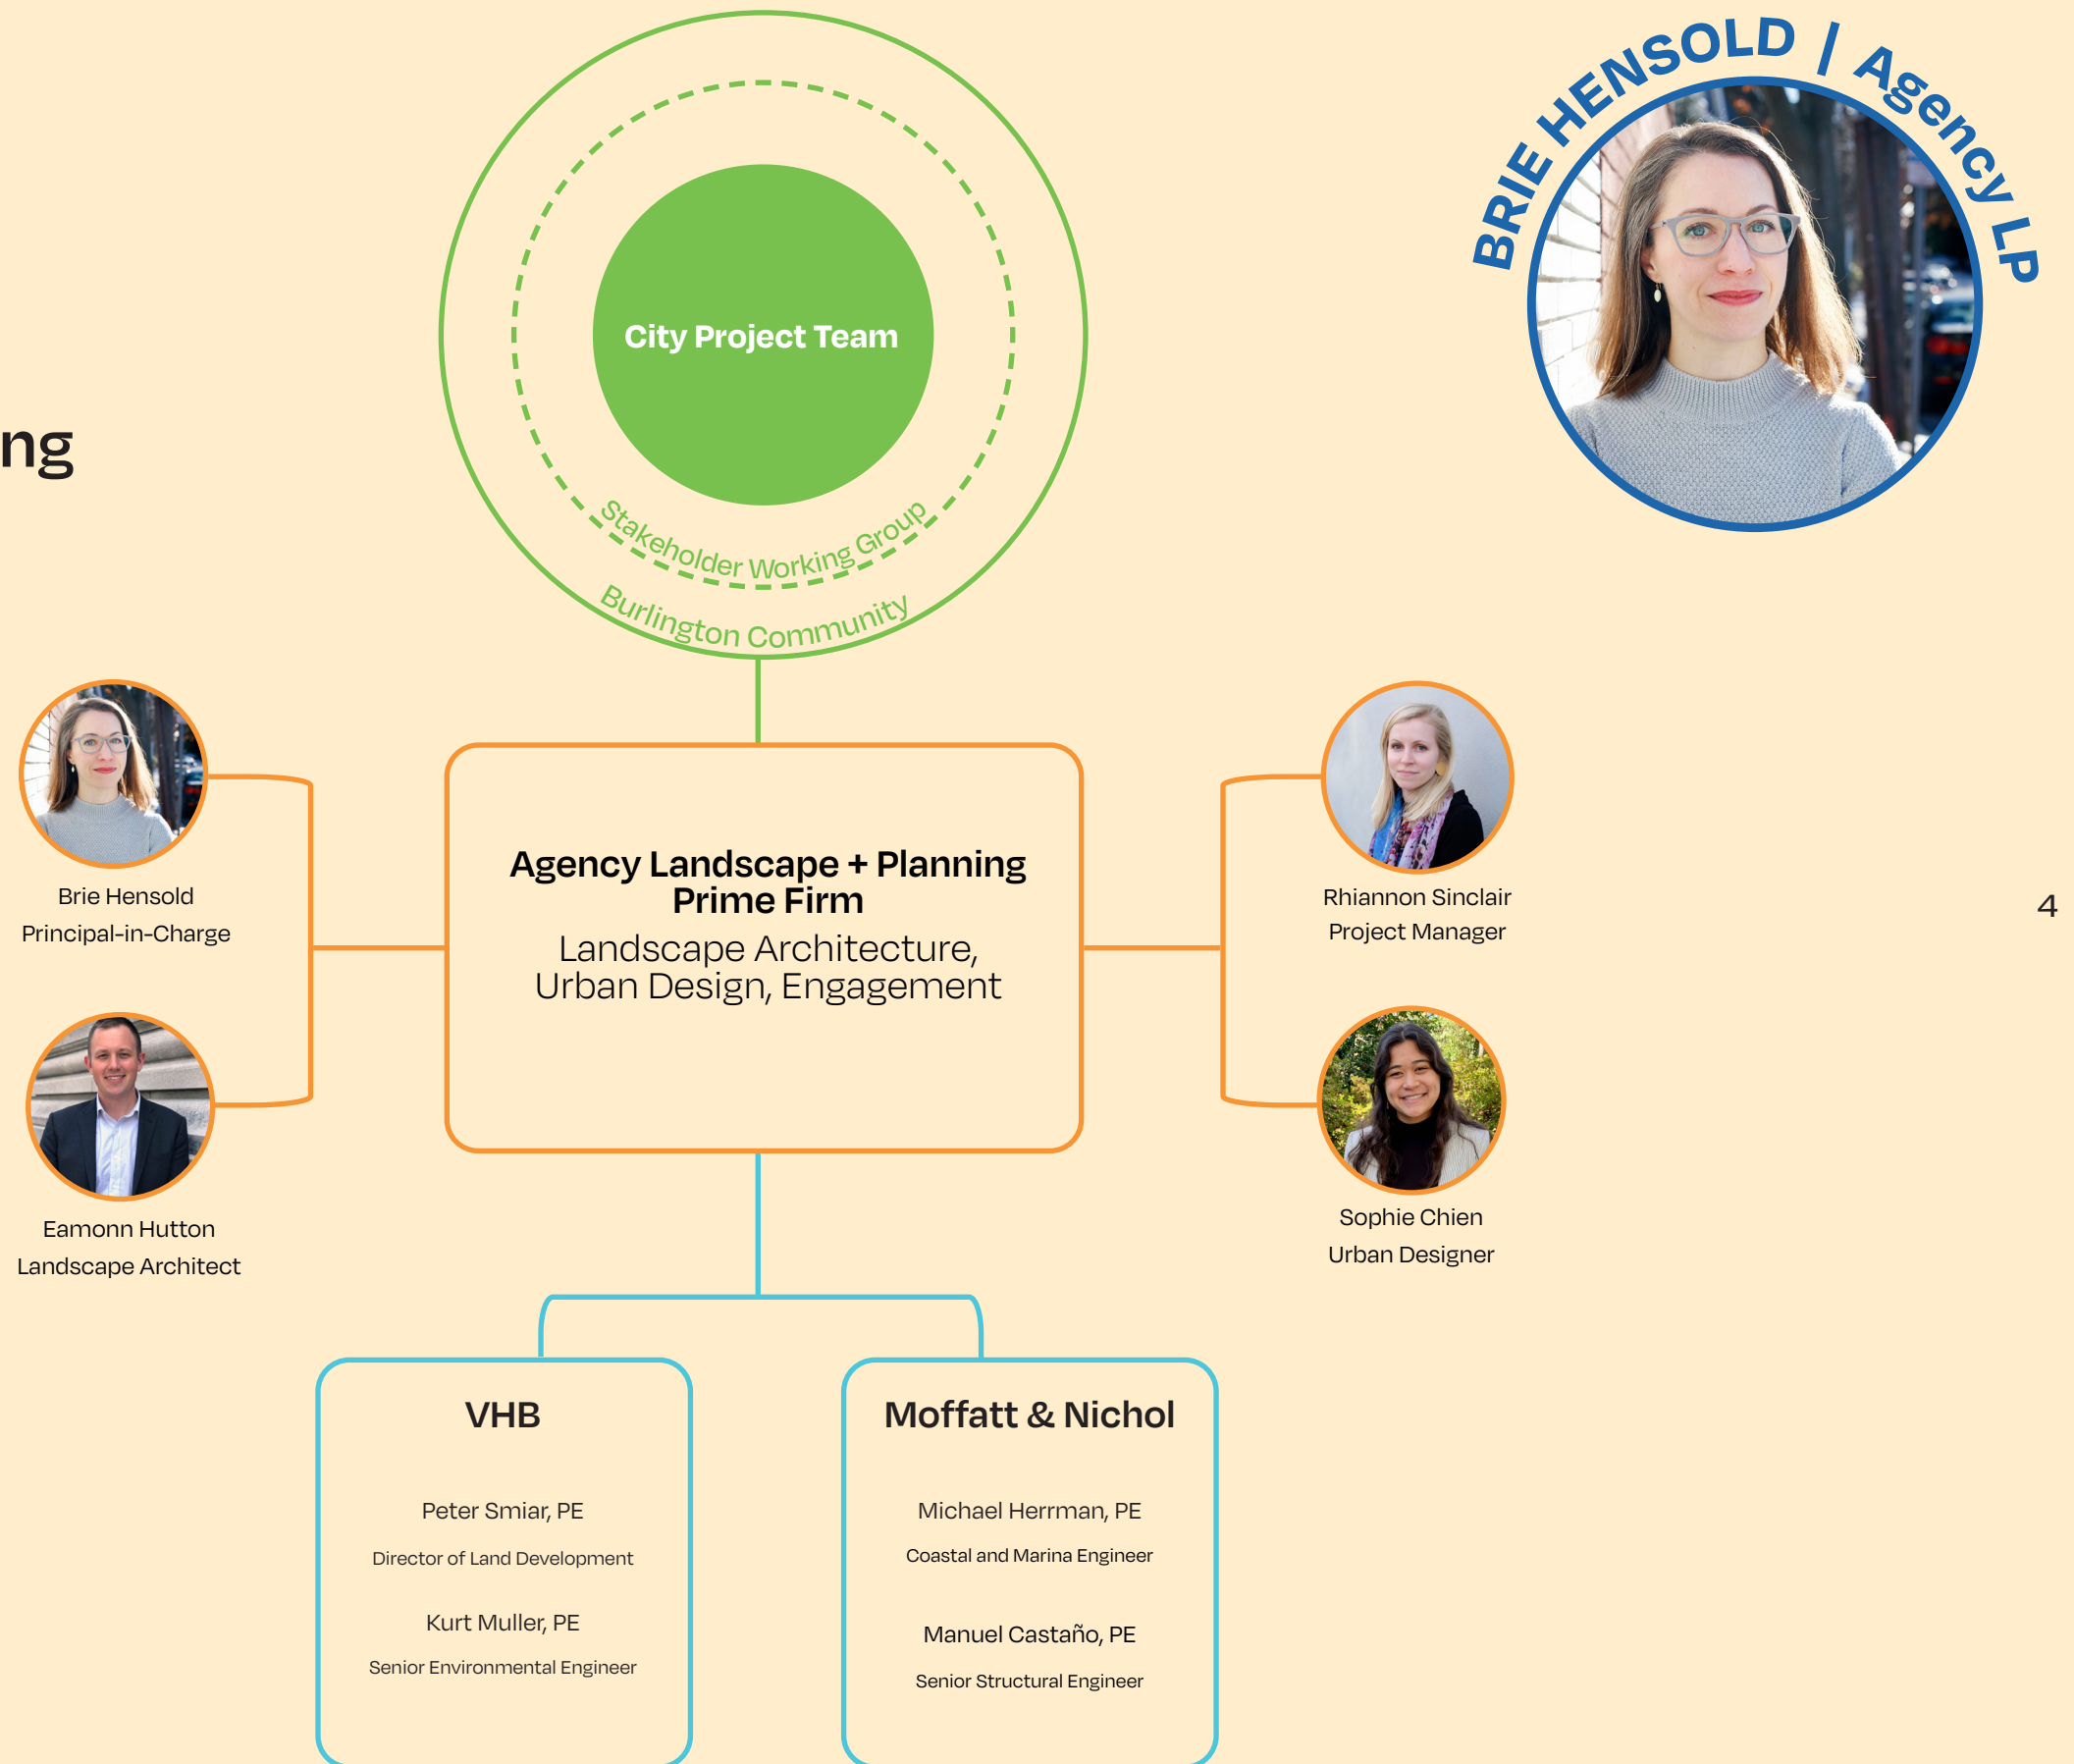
ng

City Project Team

Stakeholder Working Group

Burlington Community

BRIE HENSOLD | Agency LP

Brie Hensold
Principal-in-Charge

Eamonn Hutton
Landscape Architect

Agency Landscape + Planning
Prime Firm
Landscape Architecture, Urban Design, Engagement

Rhiannon Sinclair
Project Manager

Sophie Chien
Urban Designer

4

VHB

Peter Smiar, PE
Director of Land Development

Kurt Muller, PE
Senior Environmental Engineer

Moffatt & Nichol

Michael Herrman, PE
Coastal and Marina Engineer

Manuel Castaño, PE
Senior Structural Engineer